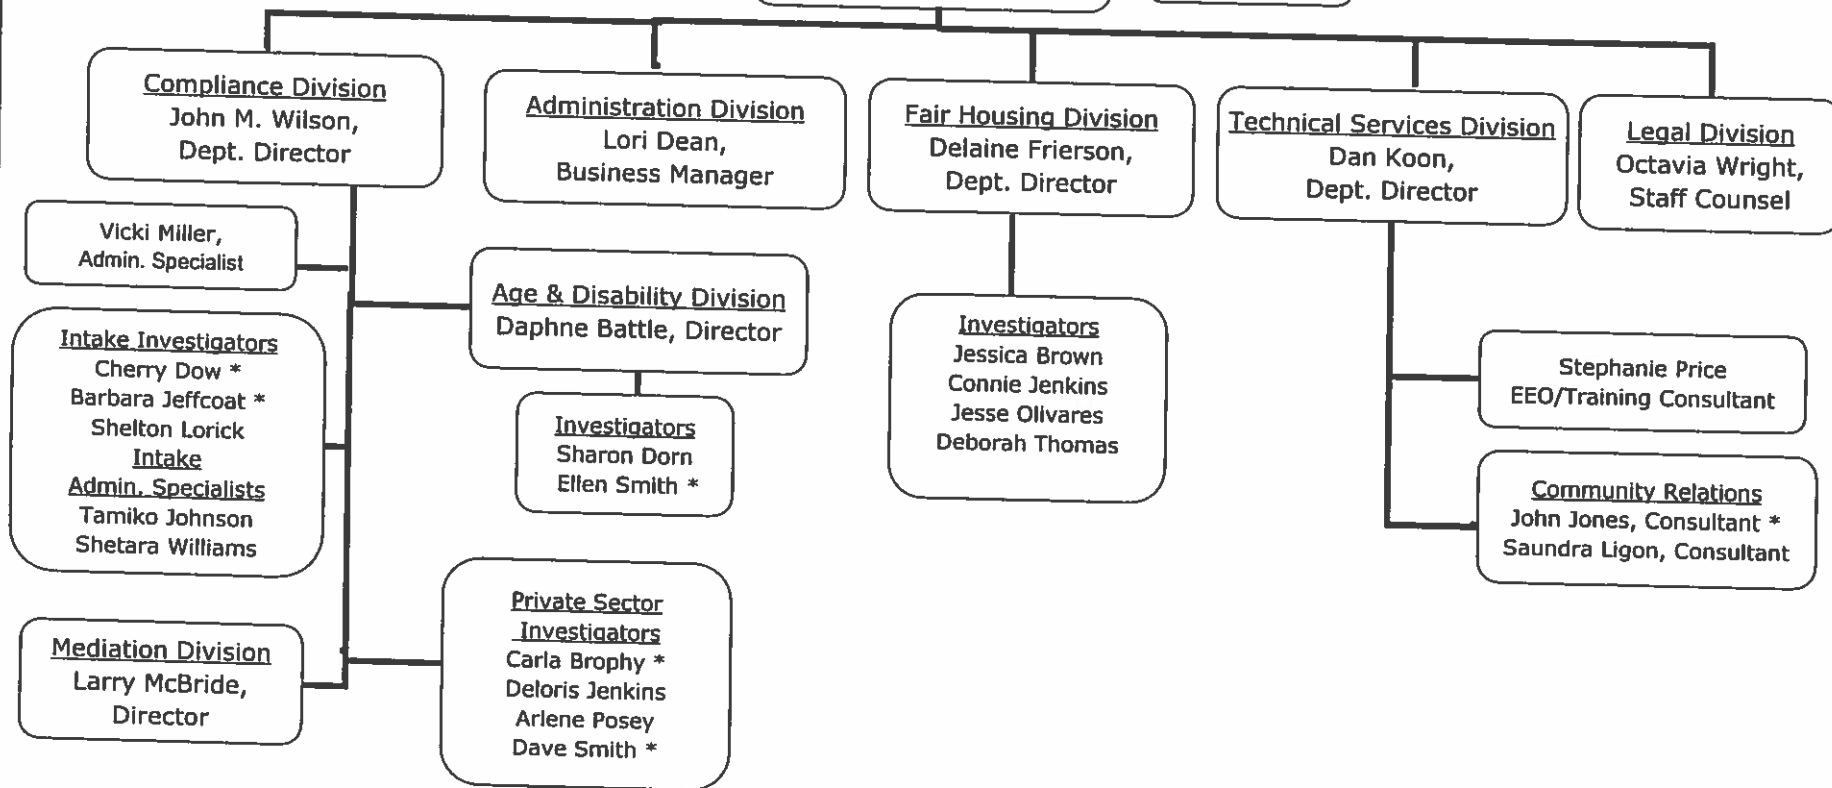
Compliance Division
John M. Wilson,
Dept. Director

Administration Division
Lori Dean,
Business Manager

Fair Housing Division
Delaine Frierson,
Dept. Director

Technical Services Division
Dan Koon,
Dept. Director

Legal Division
Octavia Wright,
Staff Counsel

Vicki Miller,
Admin. Specialist

Intake Investigators
Cherry Dow *
Barbara Jeffcoat *
Shelton Lorick
Intake
Admin. Specialists
Tamiko Johnson
Shetara Williams

Mediation Division
Larry McBride,
Director

Age & Disability Division
Daphne Battle, Director

Investigators
Sharon Dorn
Ellen Smith *

Private Sector
Investigators
Carla Brophy *
Deloris Jenkins
Arlene Posey
Dave Smith *

Investigators
Jessica Brown
Connie Jenkins
Jesse Olivares
Deborah Thomas

Stephanie Price
EEO/Training Consultant

Community Relations
John Jones, Consultant *
Saundra Ligon, Consultant